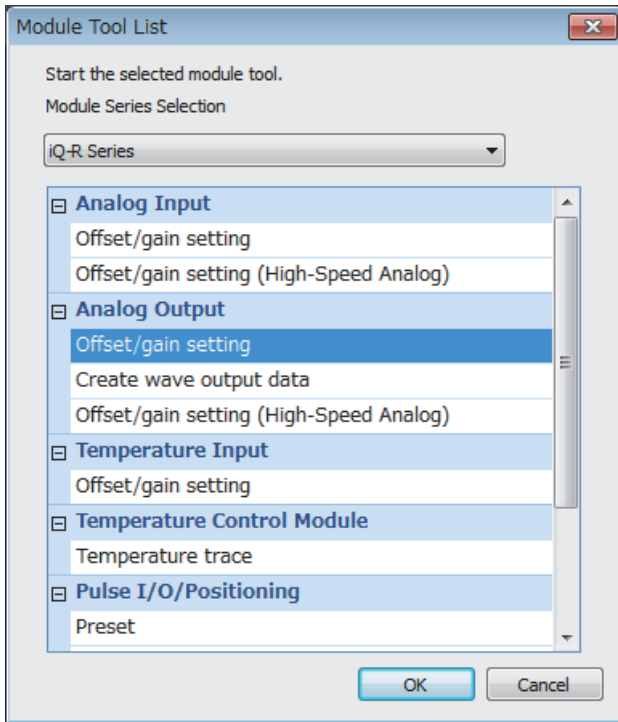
Module Tool List

Start the selected module tool.

Module Series Selection

iQ-R Series

Analog Input
Offset/gain setting
Offset/gain setting (High-Speed Analog)
Analog Output
Offset/gain setting
Create wave output data
Offset/gain setting (High-Speed Analog)
Temperature Input
Offset/gain setting
Temperature Control Module
Temperature trace
Pulse I/O/Positioning
Preset

OK
Cancel